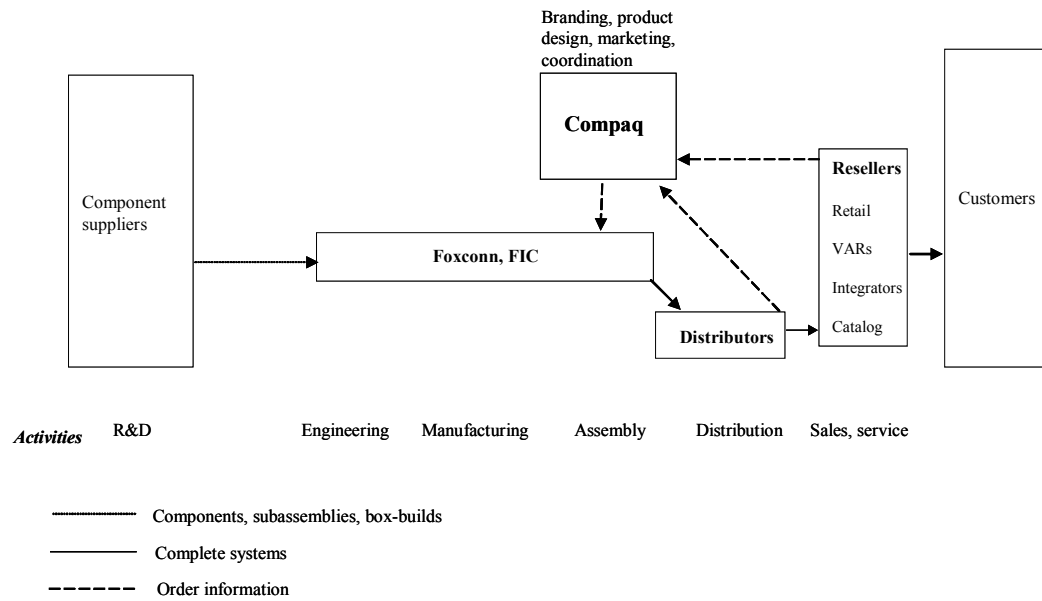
Branding, product design, marketing, coordination

Compaq

Component suppliers

Foxconn, FIC

Distributors

Resellers
Retail
VARs
Integrators
Catalog

Customers

Activities R&D Engineering Manufacturing Assembly Distribution Sales, service

Components, subassemblies, box-builds
Complete systems
Order information